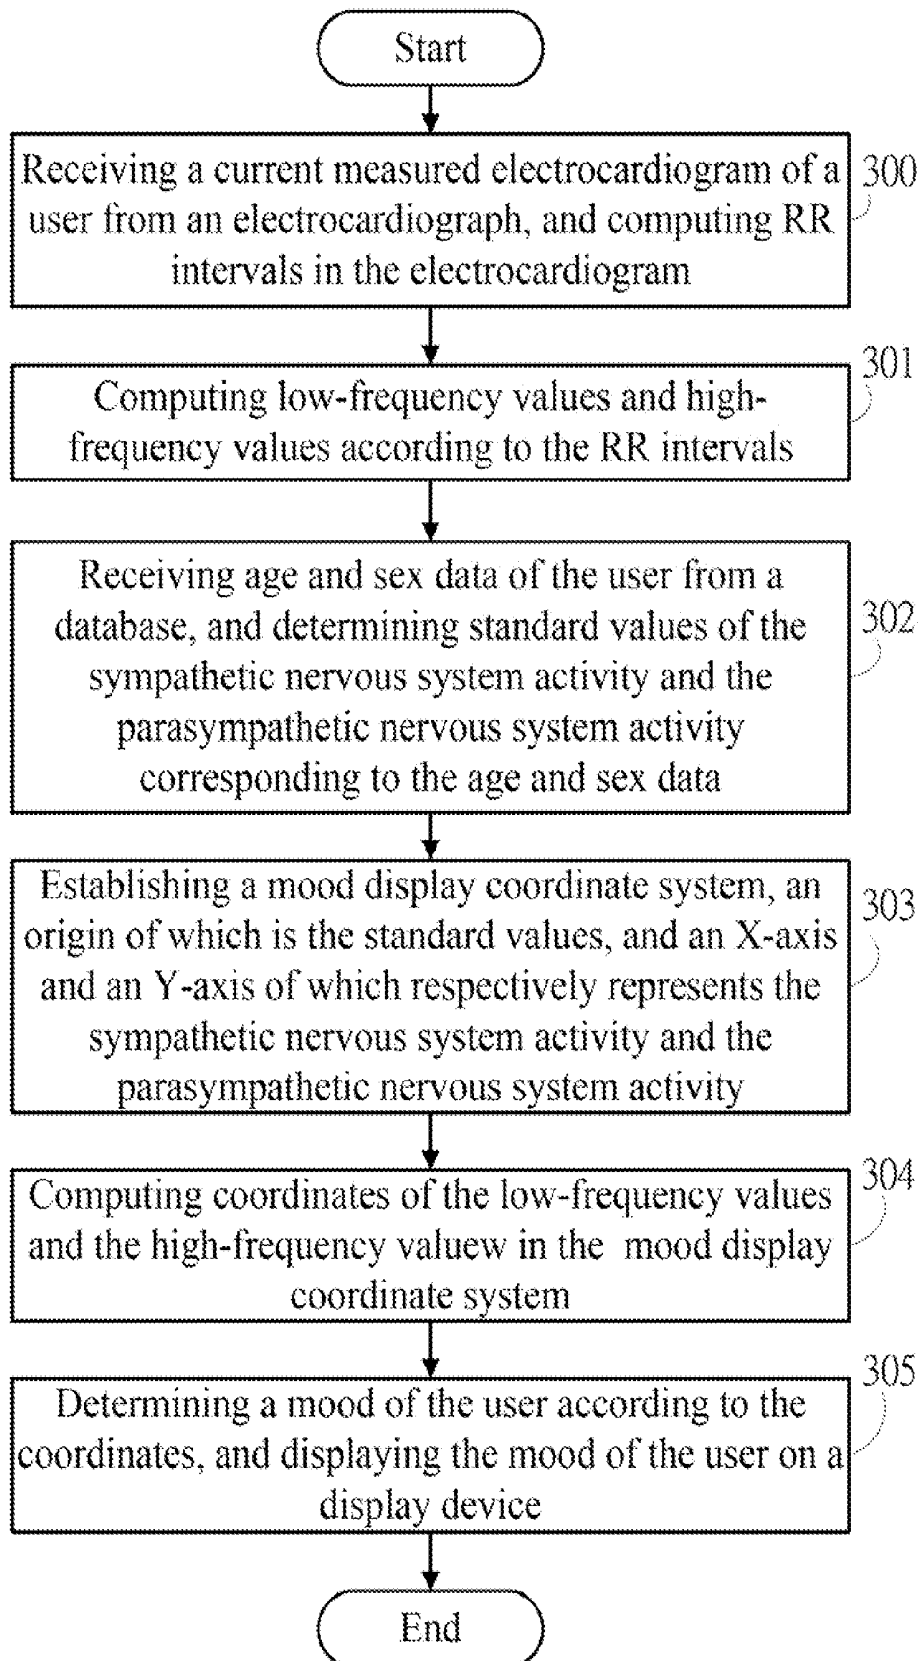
Start

Receiving a current measured electrocardiogram of a user from an electrocardiograph, and computing RR intervals in the electrocardiogram

300

Computing low-frequency values and high-frequency values according to the RR intervals

301

Receiving age and sex data of the user from a database, and determining standard values of the sympathetic nervous system activity and the parasympathetic nervous system activity corresponding to the age and sex data

302

Establishing a mood display coordinate system, an origin of which is the standard values, and an X-axis and an Y-axis of which respectively represents the sympathetic nervous system activity and the parasympathetic nervous system activity

303

Computing coordinates of the low-frequency values and the high-frequency valuew in the mood display coordinate system

304

Determining a mood of the user according to the coordinates, and displaying the mood of the user on a display device

305

End